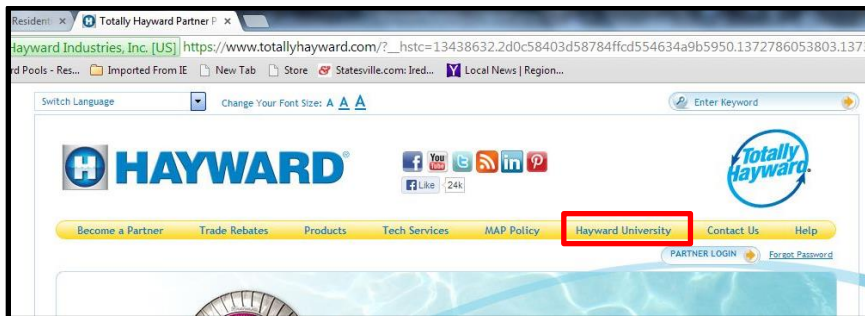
Resident ×
Totally Hayward Partner P ×
Hayward Industries, Inc. [US] https://www.totallyhayward.com/?__hstc=13438632.2d0c58403d58784ffcd554634a9b5950.1372786053803.137
d Pools - Res... Imported From IE New Tab Store Statesville.com: Ired... Local News | Region...
Switch Language
Change Your Font Size: A A A
Enter Keyword
HAYWARD®
Like 24k
Totally Hayward
Become a Partner
Trade Rebates
Products
Tech Services
MAP Policy
Hayward University
Contact Us
Help
PARTNER LOGIN
Forgot Password